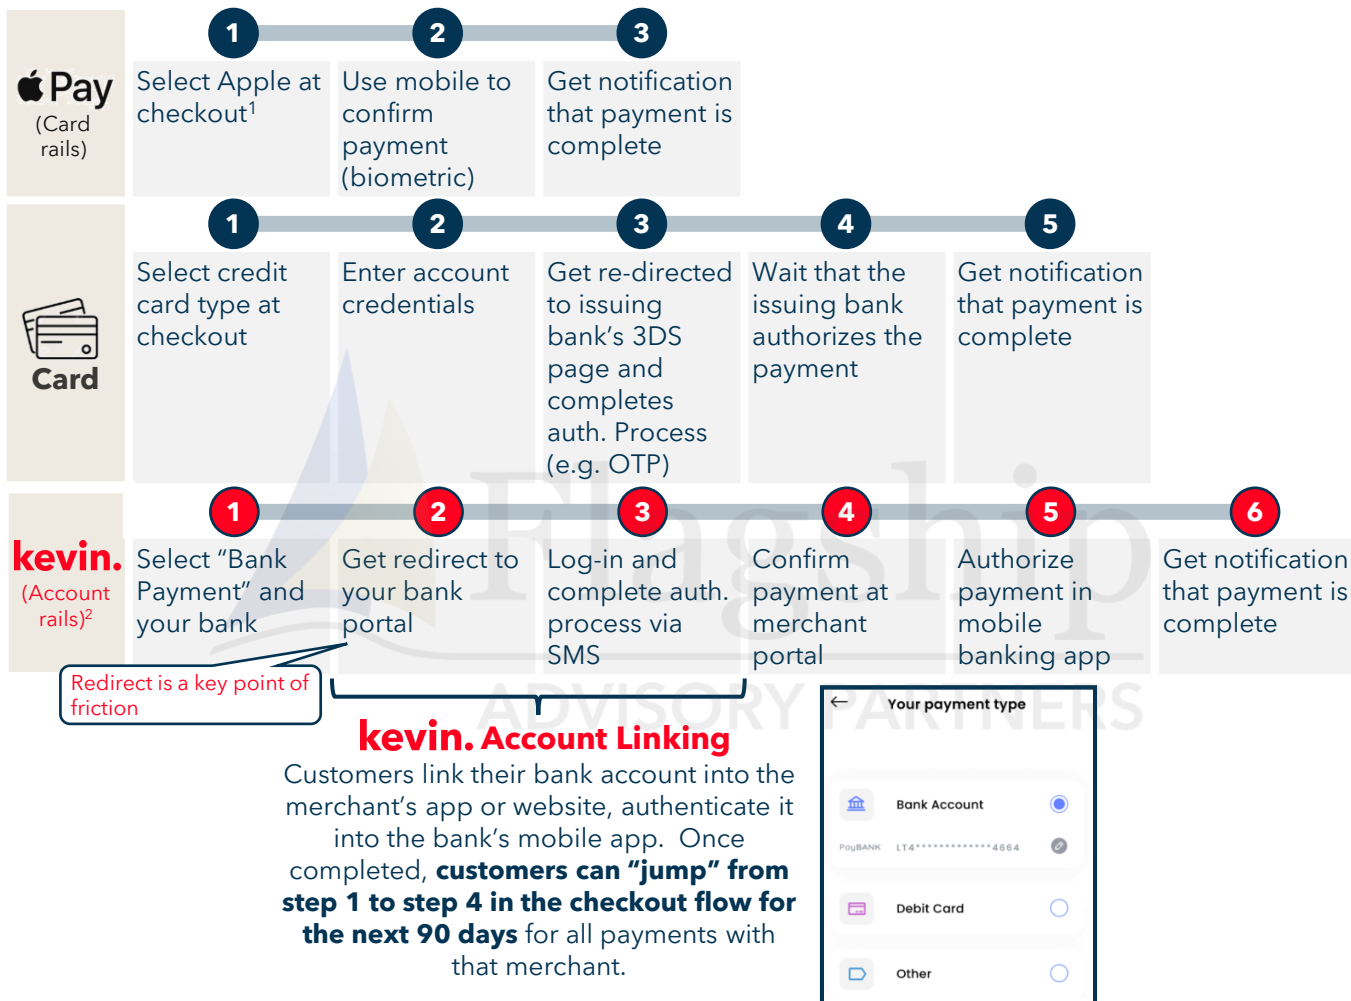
Pay
(Card rails)

1 Select Apple at checkout$^1$

2 Use mobile to confirm payment (biometric)

3 Get notification that payment is complete

Card

1 Select credit card type at checkout

2 Enter account credentials

3 Get re-directed to issuing bank's 3DS page and completes auth. Process (e.g. OTP)

4 Wait that the issuing bank authorizes the payment

5 Get notification that payment is complete

kevin.
(Account rails)$^2$

1 Select "Bank Payment" and your bank

2 Get redirect to your bank portal

3 Log-in and complete auth. process via SMS

4 Confirm payment at merchant portal

5 Authorize payment in mobile banking app

6 Get notification that payment is complete

Redirect is a key point of friction

kevin. Account Linking
Customers link their bank account into the merchant's app or website, authenticate it into the bank's mobile app. Once completed, customers can "jump" from step 1 to step 4 in the checkout flow for the next 90 days for all payments with that merchant.

Your payment type
Bank Account
PayBANK LT4•••••••••••••4664
Debit Card
Other

Flagship ADVISORY PARTNERS